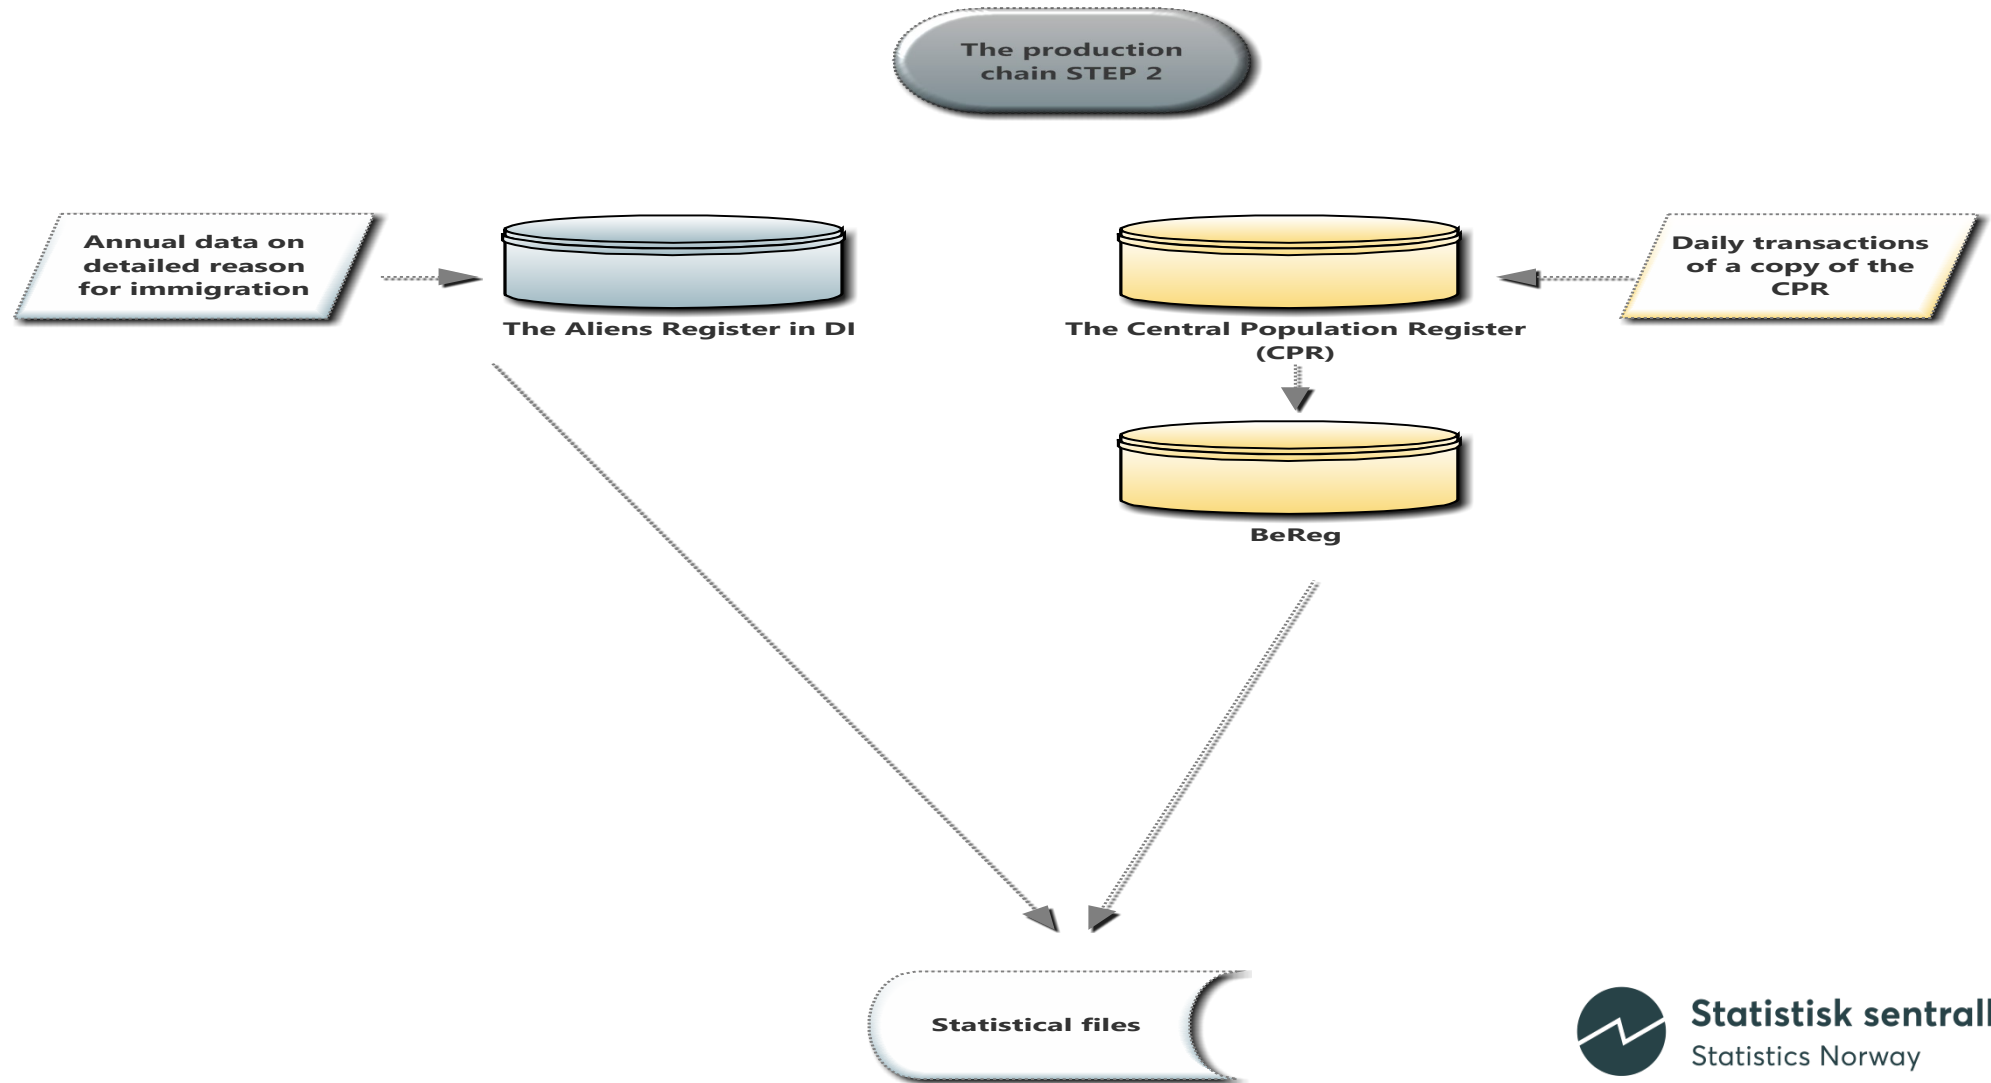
The production chain STEP 2

Annual data on detailed reason for immigration

The Aliens Register in DI

The Central Population Register (CPR)

Daily transactions of a copy of the CPR

BeReg

Statistical files

Statistisk sentrall

Statistics Norway